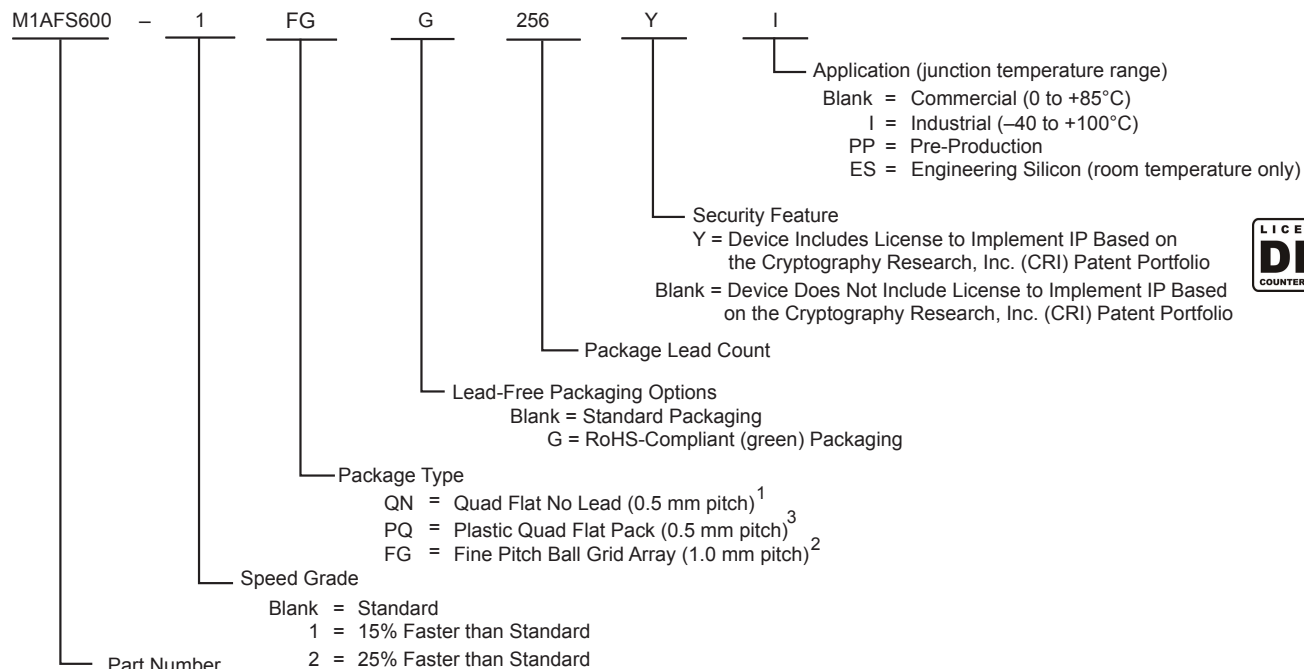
M1AFS600 – 1 FG G 256 Y I

Application (junction temperature range)
Blank = Commercial (0 to +85°C)
I = Industrial (–40 to +100°C)
PP = Pre-Production
ES = Engineering Silicon (room temperature only)

Security Feature
Y = Device Includes License to Implement IP Based on the Cryptography Research, Inc. (CRI) Patent Portfolio
Blank = Device Does Not Include License to Implement IP Based on the Cryptography Research, Inc. (CRI) Patent Portfolio

LICE
DI
COUNTER

Package Lead Count

Lead-Free Packaging Options
Blank = Standard Packaging
G = RoHS-Compliant (green) Packaging

Package Type
QN = Quad Flat No Lead (0.5 mm pitch)$^1$
PQ = Plastic Quad Flat Pack (0.5 mm pitch)$^3$
FG = Fine Pitch Ball Grid Array (1.0 mm pitch)$^2$

Speed Grade
Blank = Standard
1 = 15% Faster than Standard
2 = 25% Faster than Standard

Part Number